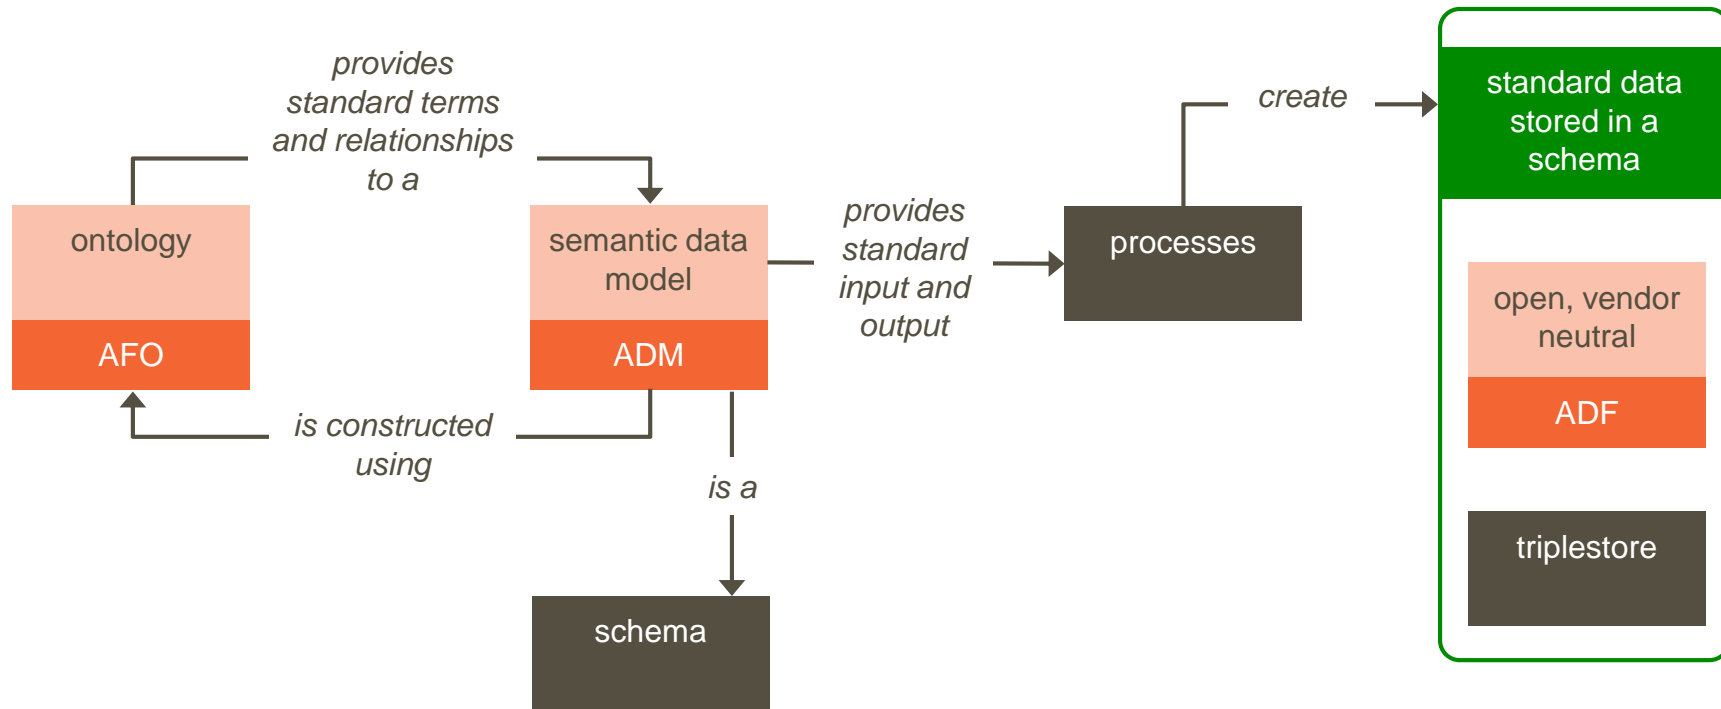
ontology

AFO

provides standard terms and relationships to a

semantic data model

ADM

is constructed using

is a

schema

provides standard input and output

processes

create

standard data stored in a schema

open, vendor neutral

ADF

triplestore